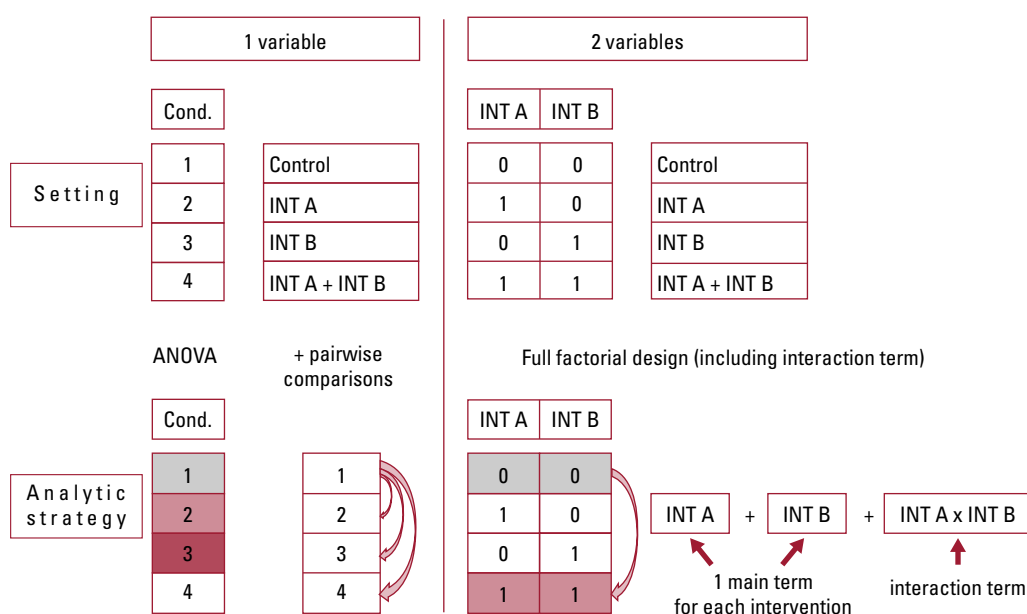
1 variable

2 variables

Setting

| Cond. |
|---|
| 1 |
| 2 |
| 3 |
| 4 |

| |
|---|
| Control |
| INT A |
| INT B |
| INT A + INT B |

| INT A | INT B |
|---|---|
| 0 | 0 |
| 1 | 0 |
| 0 | 1 |
| 1 | 1 |

| |
|---|
| Control |
| INT A |
| INT B |
| INT A + INT B |

ANOVA

+ pairwise comparisons

Full factorial design (including interaction term)

Analytic strategy

| Cond. |
|---|
| 1 |
| 2 |
| 3 |
| 4 |

| |
|---|
| 1 |
| 2 |
| 3 |
| 4 |

| INT A | INT B |
|---|---|
| 0 | 0 |
| 1 | 0 |
| 0 | 1 |
| 1 | 1 |

INT A + INT B + INT A x INT B

1 main term for each intervention

interaction term